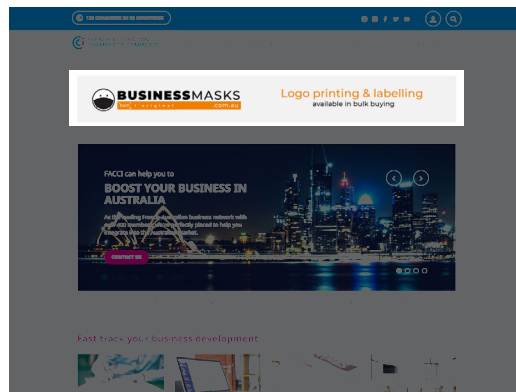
BUSINESSMASKS
.com.au
Logo printing & labelling
available in bulk buying

FACCI can help you to
BOOST YOUR BUSINESS IN AUSTRALIA
As the leading French-Australian business network with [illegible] members, we're perfectly placed to help you integrate into the Australian market.
CONTACT US

Fast track your business development